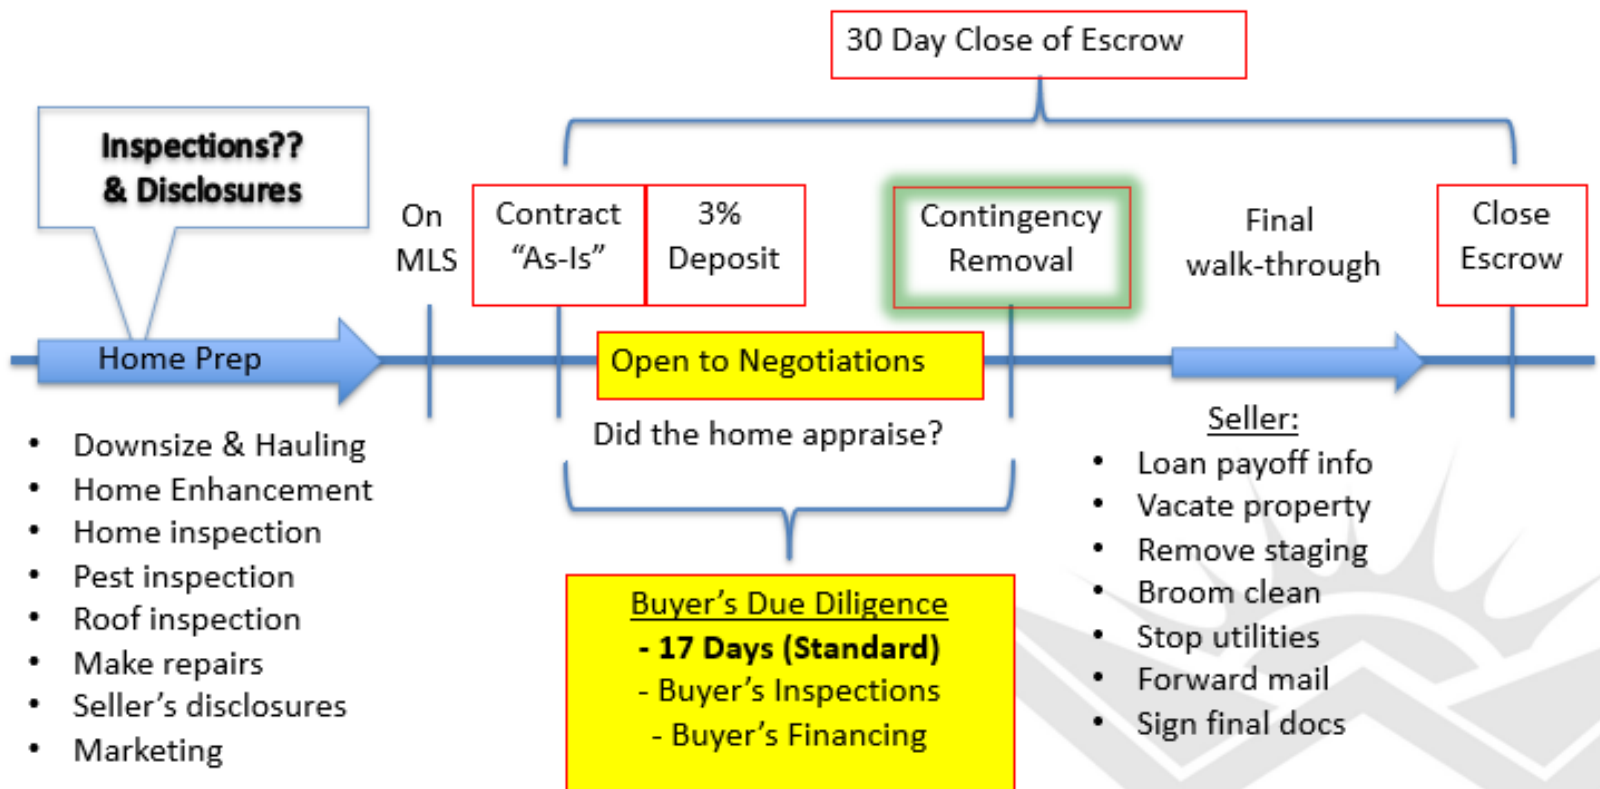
30 Day Close of Escrow

Inspections?? & Disclosures

On MLS

Contract “As-Is”

3% Deposit

Contingency Removal

Final walk-through

Close Escrow

Home Prep

Open to Negotiations

Did the home appraise?

- Downsize & Hauling
- Home Enhancement
- Home inspection
- Pest inspection
- Roof inspection
- Make repairs
- Seller’s disclosures
- Marketing

Buyer’s Due Diligence
**- 17 Days (Standard)**
- Buyer’s Inspections
- Buyer’s Financing

Seller:
- Loan payoff info
- Vacate property
- Remove staging
- Broom clean
- Stop utilities
- Forward mail
- Sign final docs